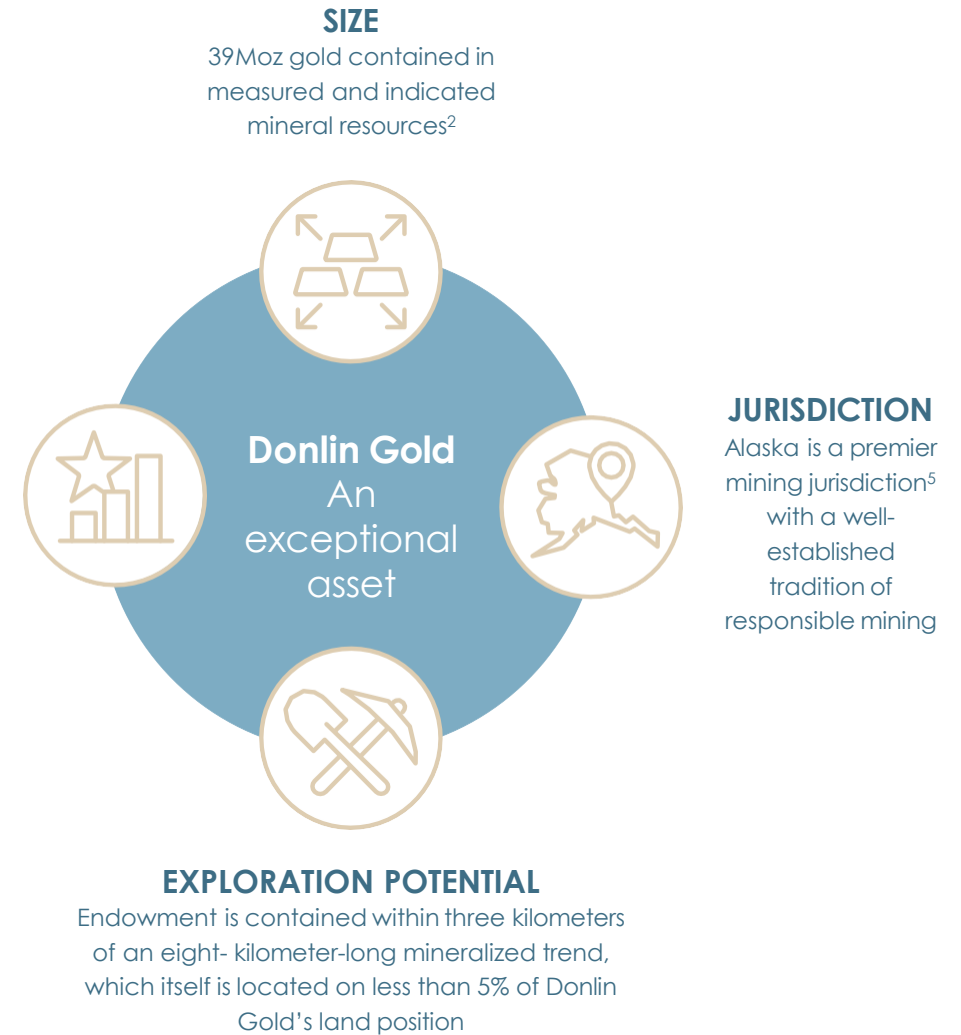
SIZE
39Moz gold contained in measured and indicated mineral resources$^2$

Donlin Gold
An exceptional asset

JURISDICTION
Alaska is a premier mining jurisdiction$^5$ with a well-established tradition of responsible mining

EXPLORATION POTENTIAL
Endowment is contained within three kilometers of an eight- kilometer-long mineralized trend, which itself is located on less than 5% of Donlin Gold's land position